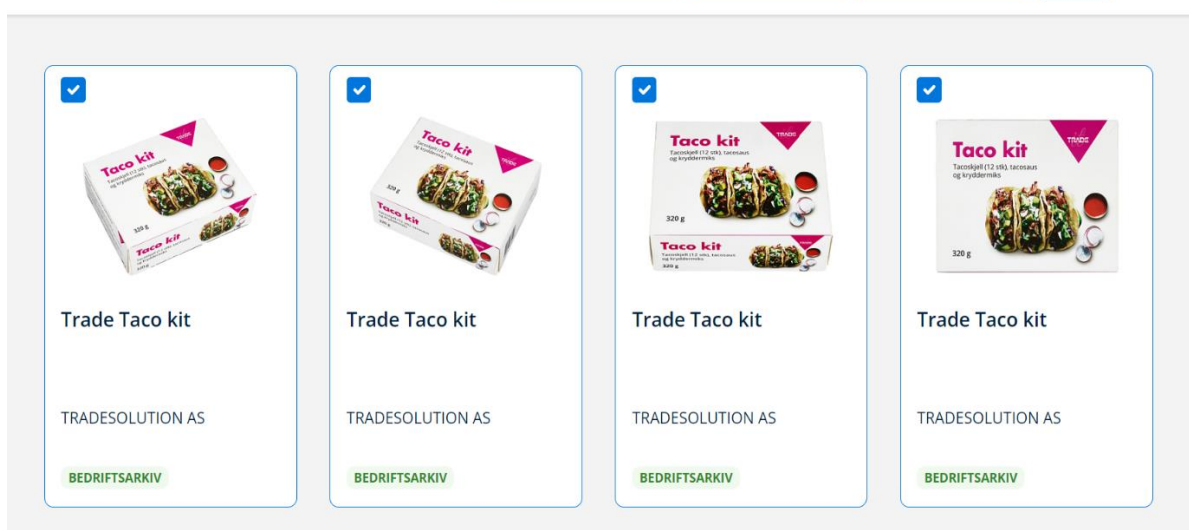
Taco kit
TRADE
320 g
Taco kit

Trade Taco kit

TRADESOLUTION AS

BEDRIFTSARKIV

Taco kit
TRADE
320 g
Taco kit

Trade Taco kit

TRADESOLUTION AS

BEDRIFTSARKIV

Taco kit
TRADE
Tacoskjell (12 stk), tacosaus og krydder­miks
320 g
Taco kit
Tacoskjell (12 stk), tacosaus
320 g

Trade Taco kit

TRADESOLUTION AS

BEDRIFTSARKIV

Taco kit
TRADE
Tacoskjell (12 stk), tacosaus og kryddermiks
320 g

Trade Taco kit

TRADESOLUTION AS

BEDRIFTSARKIV